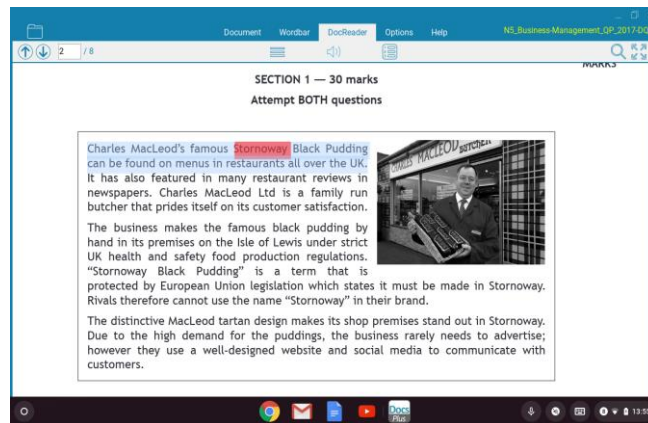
Document Wordbar DocReader Options Help N5_Business-Management_QP_2017-DO

2 / 8

MARKS

SECTION 1 — 30 marks

Attempt BOTH questions

Charles MacLeod's famous Stornoway Black Pudding can be found on menus in restaurants all over the UK. It has also featured in many restaurant reviews in newspapers. Charles MacLeod Ltd is a family run butcher that prides itself on its customer satisfaction.

CHARLES MACLEOD BUTCHER

The business makes the famous black pudding by hand in its premises on the Isle of Lewis under strict UK health and safety food production regulations. "Stornoway Black Pudding" is a term that is protected by European Union legislation which states it must be made in Stornoway. Rivals therefore cannot use the name "Stornoway" in their brand.

The distinctive MacLeod tartan design makes its shop premises stand out in Stornoway. Due to the high demand for the puddings, the business rarely needs to advertise; however they use a well-designed website and social media to communicate with customers.

Docs Plus

13:5